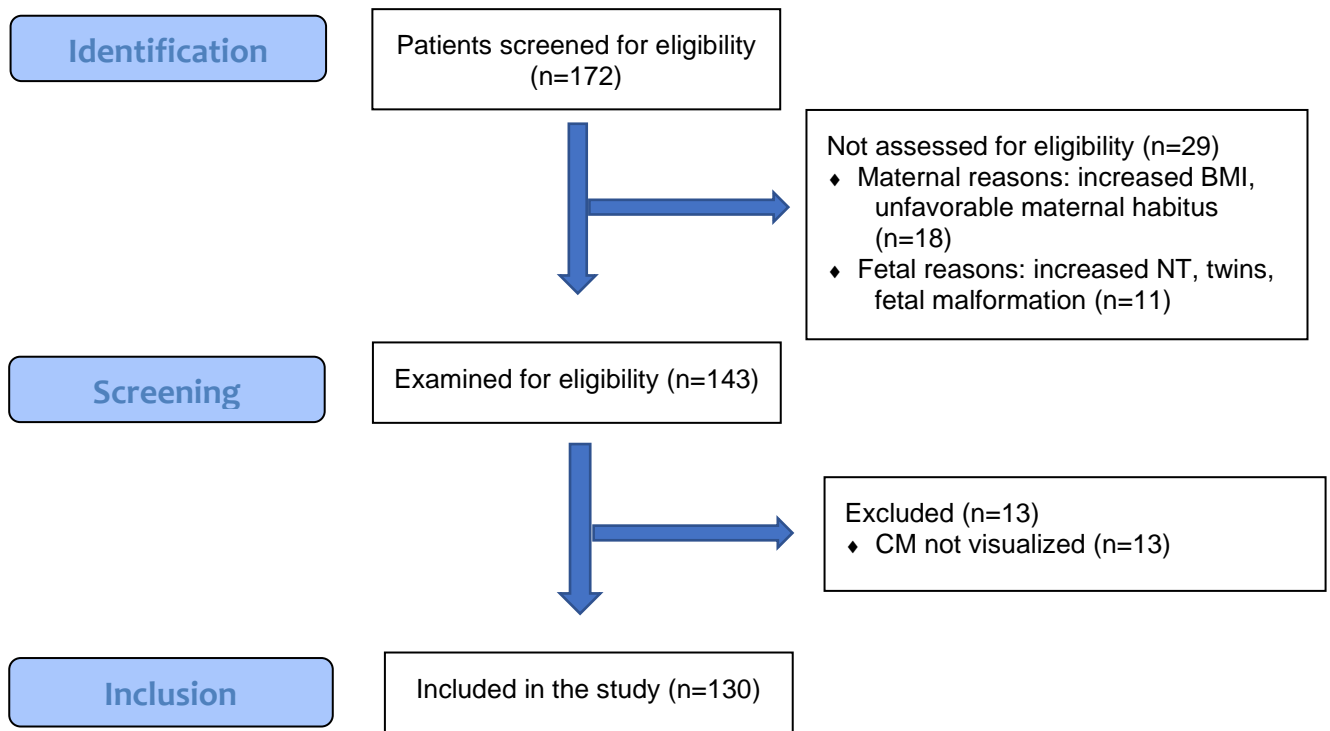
Identification

Patients screened for eligibility (n=172)

Not assessed for eligibility (n=29)
♦ Maternal reasons: increased BMI, unfavorable maternal habitus (n=18)
♦ Fetal reasons: increased NT, twins, fetal malformation (n=11)

Screening

Examined for eligibility (n=143)

Excluded (n=13)
♦ CM not visualized (n=13)

Inclusion

Included in the study (n=130)